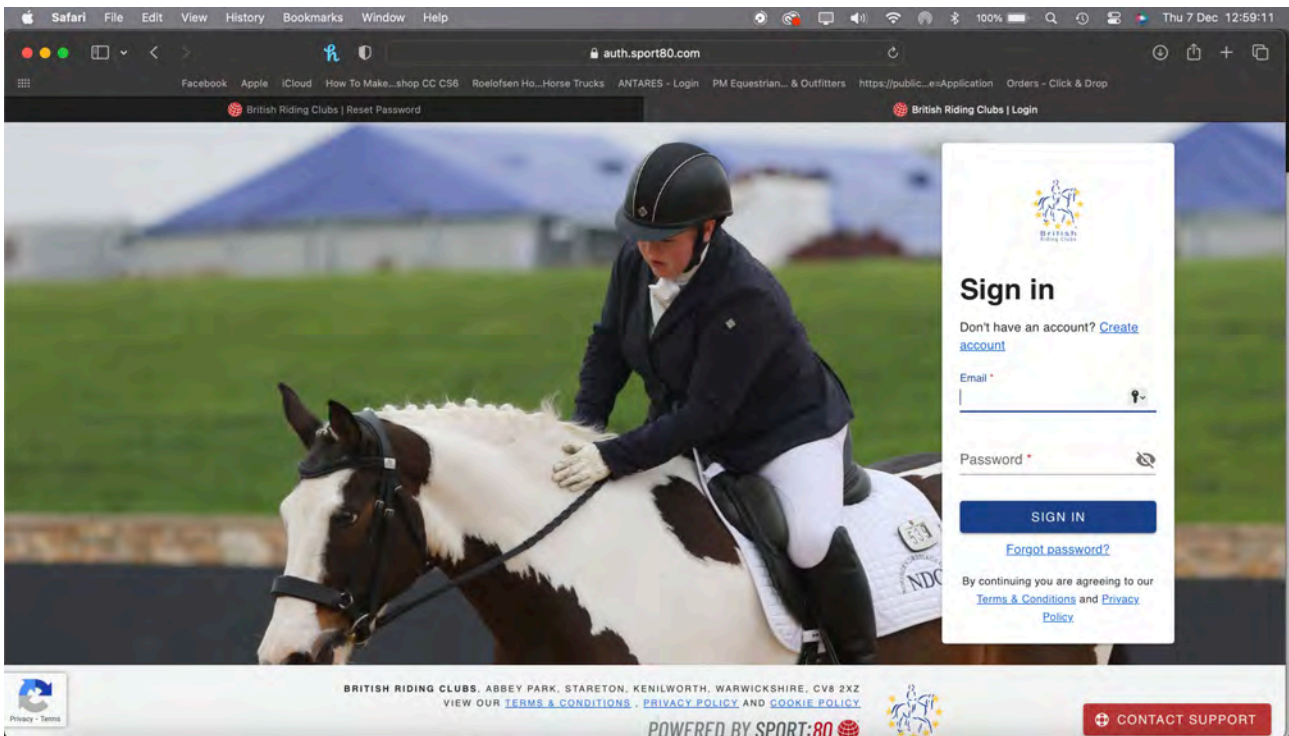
Safari File Edit View History Bookmarks Window Help

100% Thu 7 Dec 12:59:11

auth.sport80.com

Facebook Apple iCloud How To Make...shop CC CS6 Roelofsen Ho...Horse Trucks ANTARES - Login PM Equestrian... & Outfitters https://public...esApplication Orders - Click & Drop

British Riding Clubs | Reset Password

British Riding Clubs | Login

British Riding Clubs

Sign in

Don't have an account? Create account

Email *

Password *

SIGN IN

Forgot password?

By continuing you are agreeing to our Terms & Conditions and Privacy Policy

533

NDC

Privacy - Terms

BRITISH RIDING CLUBS, ABBEY PARK, STARETON, KENILWORTH, WARWICKSHIRE, CV8 2XZ
VIEW OUR TERMS & CONDITIONS , PRIVACY POLICY AND COOKIE POLICY

POWERED BY SPORT:80

CONTACT SUPPORT